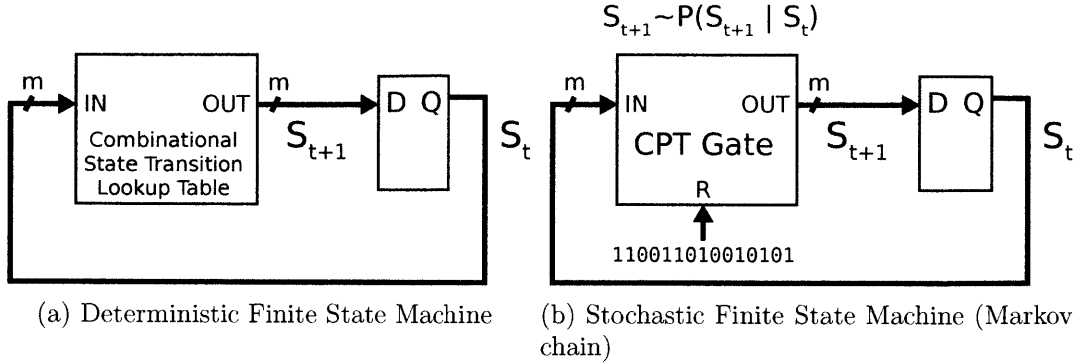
m

IN

OUT

m

Combinational State Transition Lookup Table

$S_{t+1}$

D Q

$S_t$

(a) Deterministic Finite State Machine

$S_{t+1} \sim P(S_{t+1} \mid S_t)$

m

IN

OUT

m

CPT Gate

R

110011010010101

$S_{t+1}$

D Q

$S_t$

(b) Stochastic Finite State Machine (Markov chain)